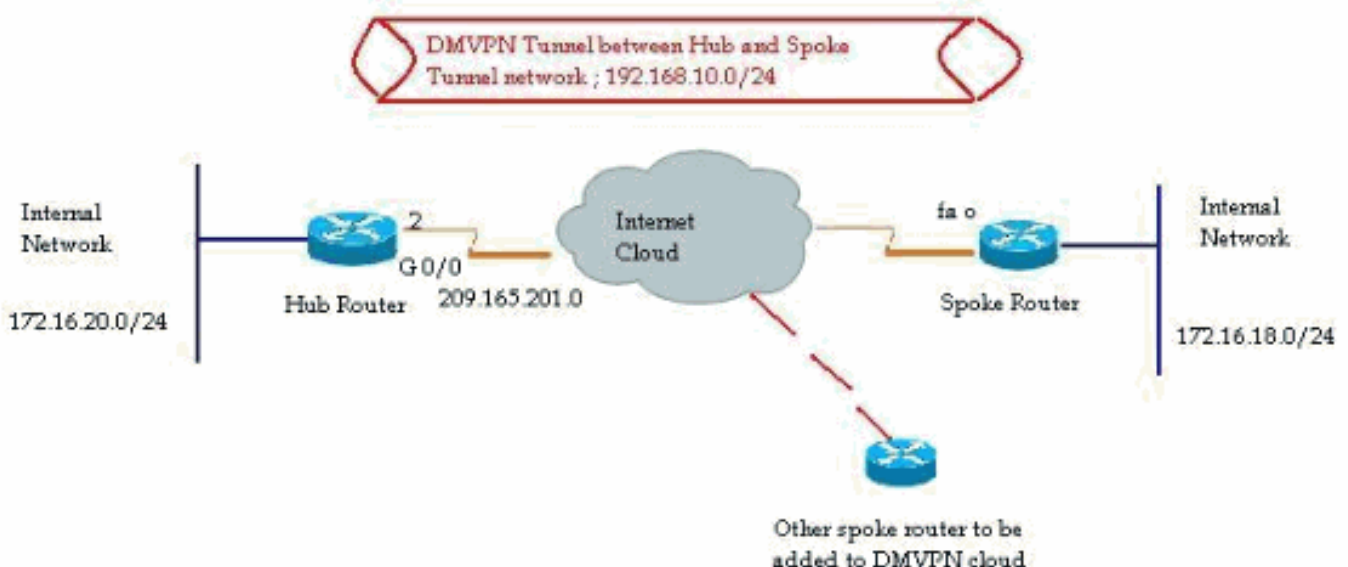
DMVPN Tunnel between Hub and Spoke
Tunnel network ; 192.168.10.0/24

Internal Network

172.16.20.0/24

2

G 0/0

Hub Router

209.165.201.0

Internet Cloud

fa o

Spoke Router

Internal Network

172.16.18.0/24

Other spoke router to be added to DMVPN cloud